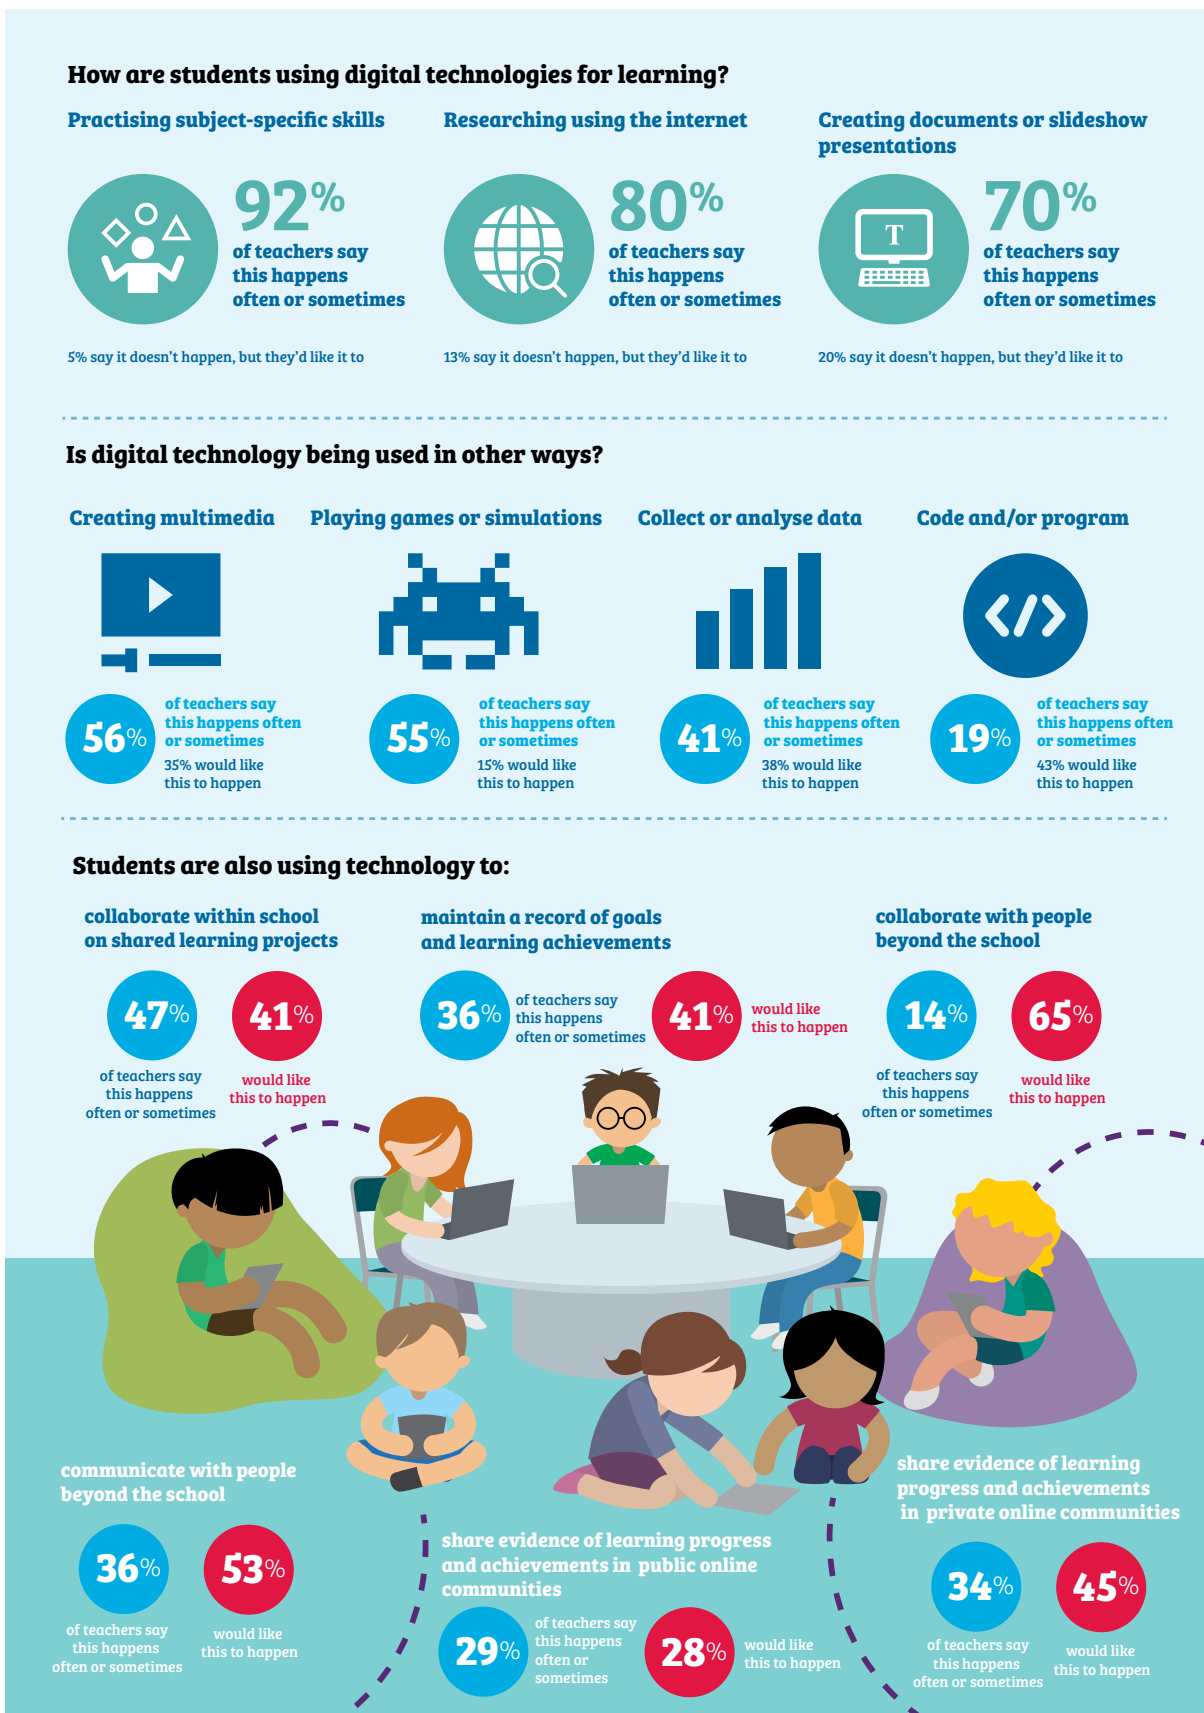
How are students using digital technologies for learning?

Practising subject-specific skills

92% of teachers say this happens often or sometimes

5% say it doesn't happen, but they'd like it to

Researching using the internet

80% of teachers say this happens often or sometimes

13% say it doesn't happen, but they'd like it to

Creating documents or slideshow presentations

T

70% of teachers say this happens often or sometimes

20% say it doesn't happen, but they'd like it to

Is digital technology being used in other ways?

Creating multimedia

56% of teachers say this happens often or sometimes

35% would like this to happen

Playing games or simulations

55% of teachers say this happens often or sometimes

15% would like this to happen

Collect or analyse data

41% of teachers say this happens often or sometimes

38% would like this to happen

Code and/or program

19% of teachers say this happens often or sometimes

43% would like this to happen

Students are also using technology to:

collaborate within school on shared learning projects

47% of teachers say this happens often or sometimes

41% would like this to happen

maintain a record of goals and learning achievements

36% of teachers say this happens often or sometimes

41% would like this to happen

collaborate with people beyond the school

14% of teachers say this happens often or sometimes

65% would like this to happen

communicate with people beyond the school

36% of teachers say this happens often or sometimes

53% would like this to happen

share evidence of learning progress and achievements in public online communities

29% of teachers say this happens often or sometimes

28% would like this to happen

share evidence of learning progress and achievements in private online communities

34% of teachers say this happens often or sometimes

45% would like this to happen